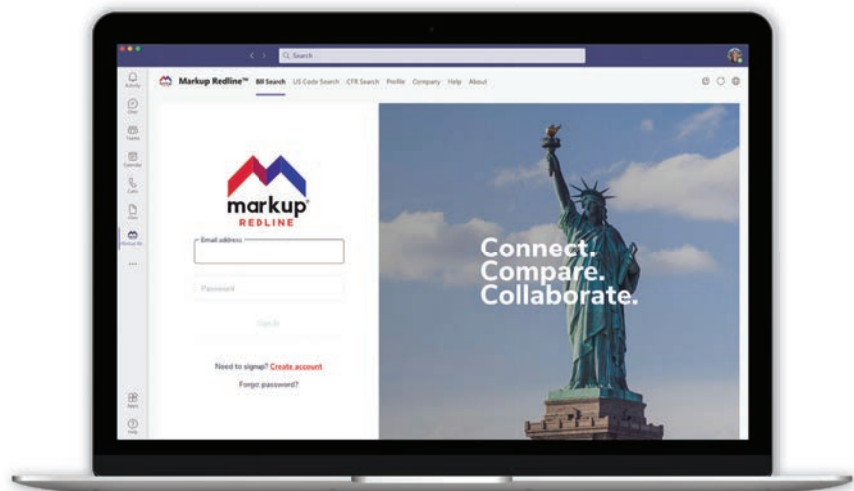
Search

Activity
Chat
Teams
Calendar
Calls
Files
Markup Re
...
Apps
Help

Markup Redline™ Bill Search US Code Search CFR Search Profile Company Help About

markup
REDLINE

Email address

Password

Sign In

Need to signup? Create account
Forgot password?

Connect.
Compare.
Collaborate.